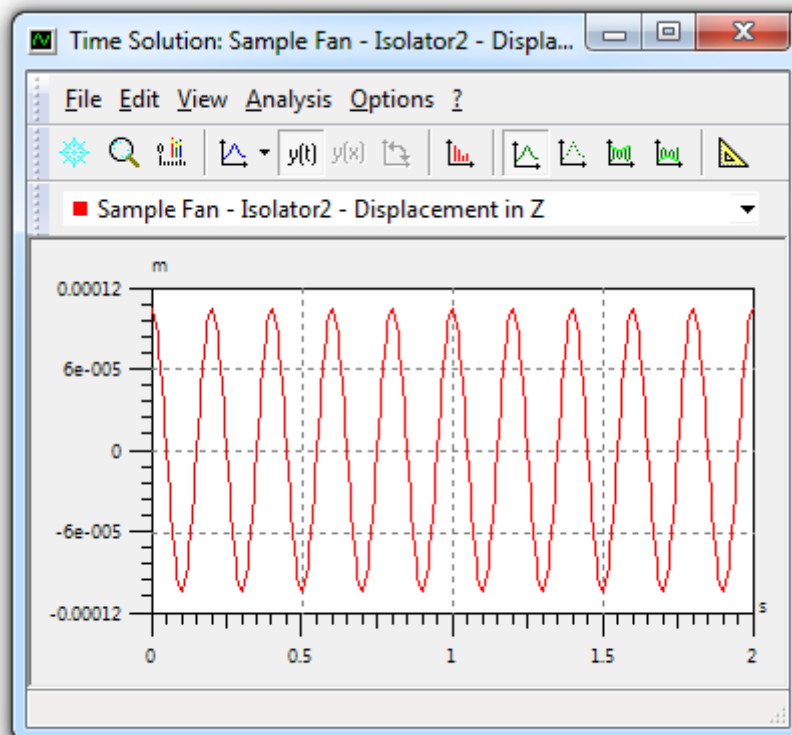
Time Solution: Sample Fan - Isolator2 - Displa...

File Edit View Analysis Options ?

y(t) y(x)

Sample Fan - Isolator2 - Displacement in Z

m

0.00012

6e-005

0

-6e-005

-0.00012

s

0

0.5

1

1.5

2